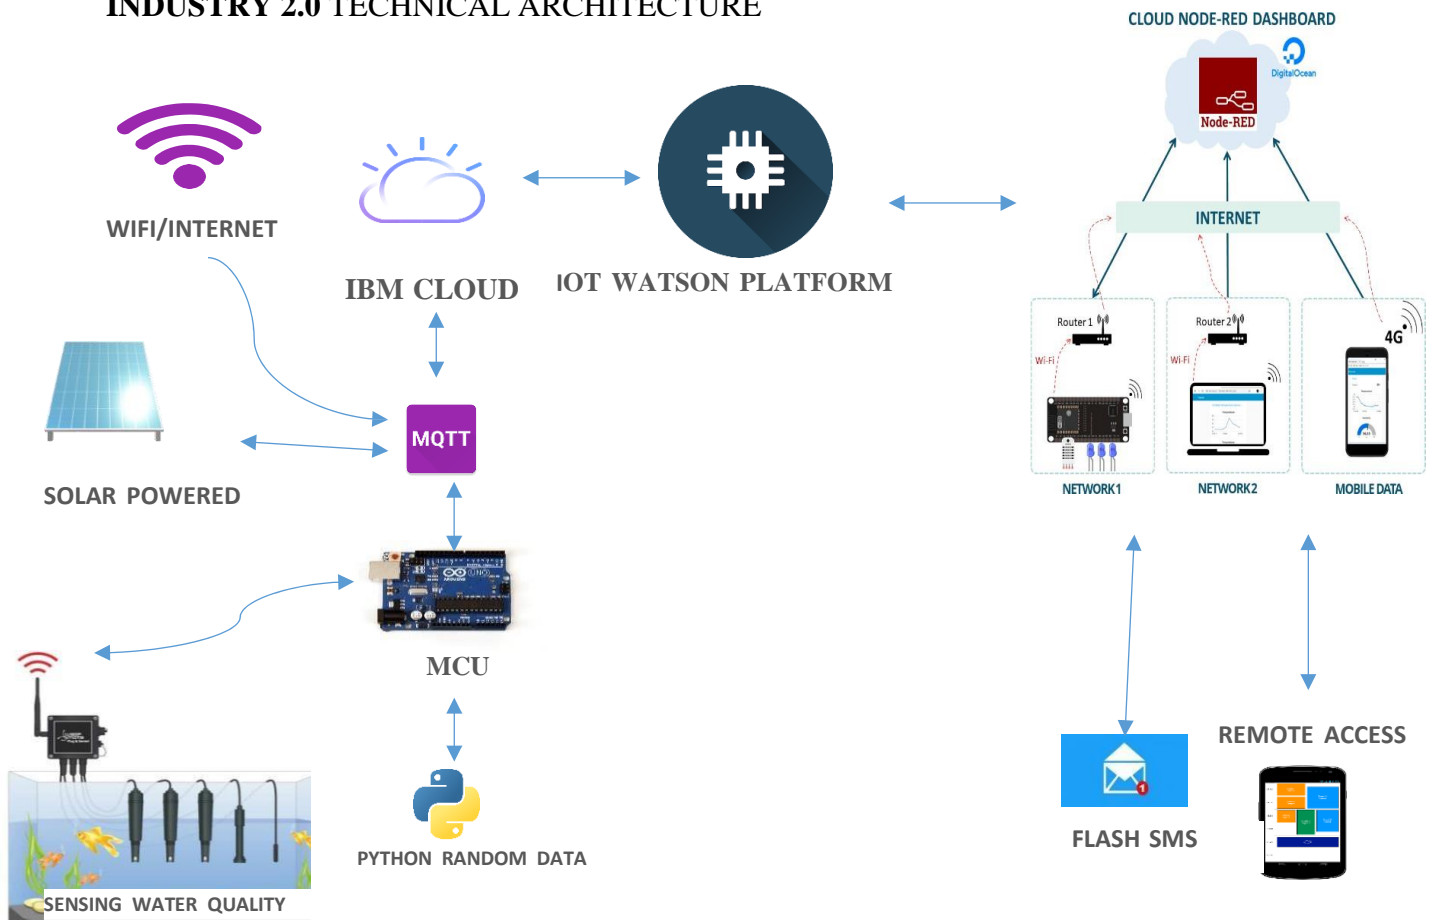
INDUSTRY 2.0 TECHNICAL ARCHITECTURE

CLOUD NODE-RED DASHBOARD

DigitalOcean

Node-RED

WIFI/INTERNET

IBM CLOUD

IOT WATSON PLATFORM

INTERNET

Router 1

Router 2

Wi-Fi

Wi-Fi

4G

NETWORK1

NETWORK2

MOBILE DATA

MQTT

SOLAR POWERED

MCU

PYTHON RANDOM DATA

SENSING WATER QUALITY

REMOTE ACCESS

FLASH SMS